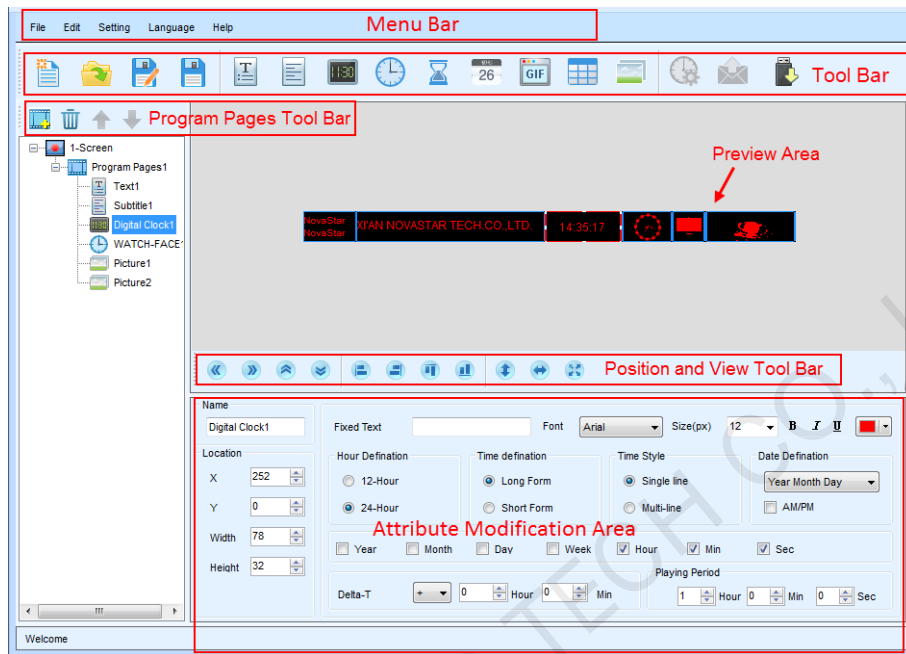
File Edit Setting Language Help

Menu Bar

11:30

26

GIF

Tool Bar

Program Pages Tool Bar

1-Screen

Program Pages1

Text1

Subtitle1

Digital Clock1

WATCH-FACE1

Picture1

Picture2

Preview Area

NovaStar
NovaStar

XI'AN NOVASTAR TECH.CO.,LTD.

14:35:17

Position and View Tool Bar

Name

Digital Clock1

Location

X 252

Y 0

Width 78

Height 32

Fixed Text

Font Arial

Size(px) 12

B I U

Hour Defination

12-Hour

24-Hour

Time defination

Long Form

Short Form

Time Style

Single line

Multi-line

Date Defination

Year Month Day

AM/PM

Attribute Modification Area

Year Month Day Week Hour Min Sec

Delta-T + 0 Hour 0 Min

Playing Period

1 Hour 0 Min 0 Sec

Welcome

TECH CO.,